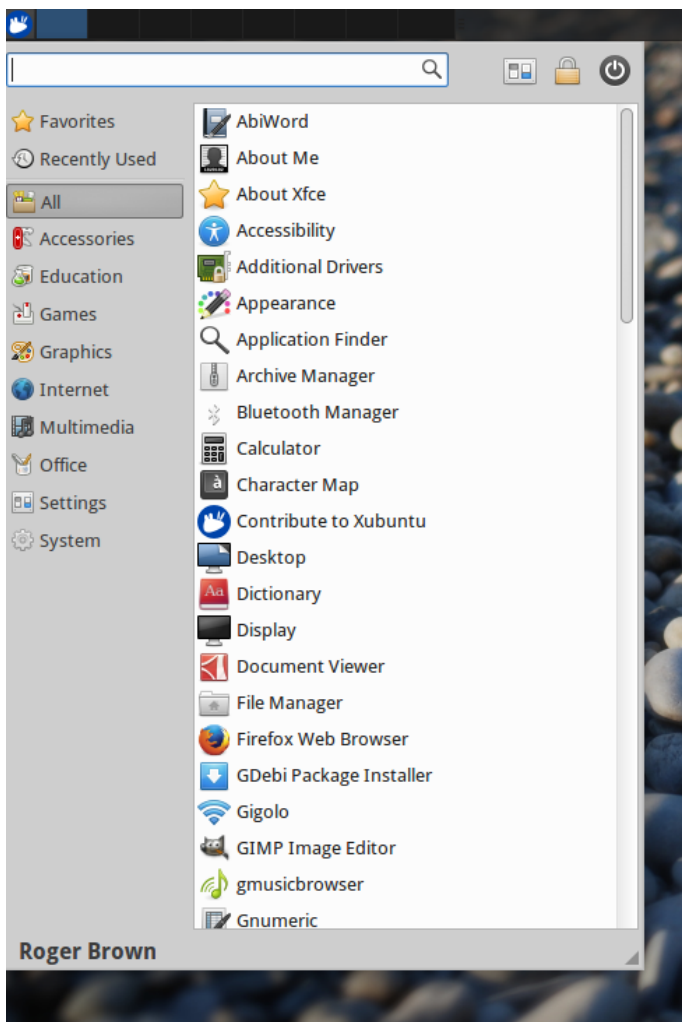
Favorites
Recently Used
All
Accessories
Education
Games
Graphics
Internet
Multimedia
Office
Settings
System

AbiWord
About Me
About Xfce
Accessibility
Additional Drivers
Appearance
Application Finder
Archive Manager
Bluetooth Manager
Calculator
Character Map
Contribute to Xubuntu
Desktop
Dictionary
Display
Document Viewer
File Manager
Firefox Web Browser
GDebi Package Installer
Gigolo
GIMP Image Editor
gmusicbrowser
Gnumeric

Roger Brown